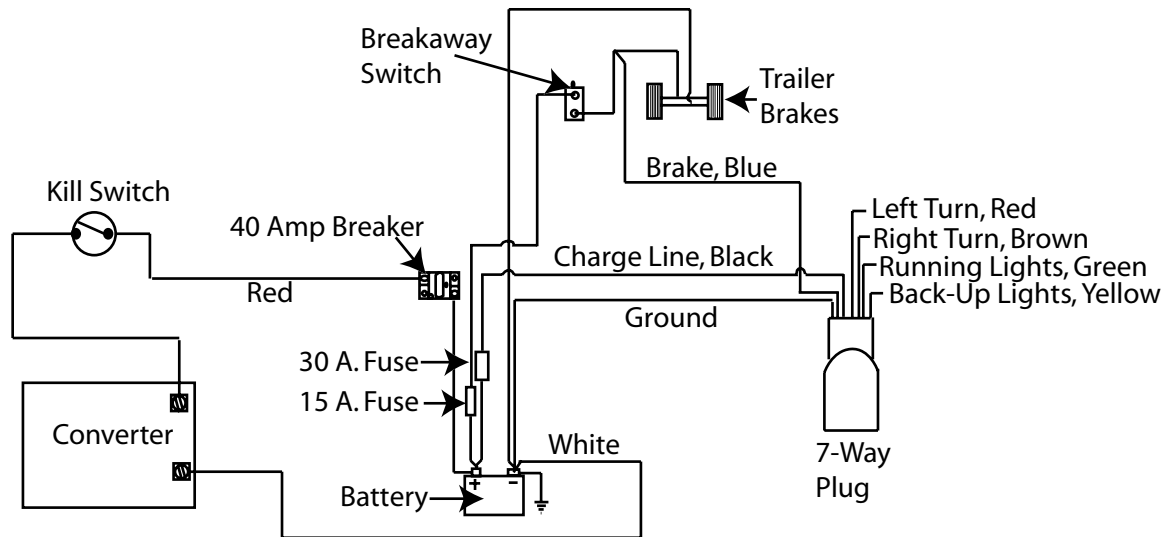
Breakaway Switch

Trailer Brakes

Brake, Blue

Kill Switch

40 Amp Breaker

Left Turn, Red
Right Turn, Brown
Running Lights, Green
Back-Up Lights, Yellow

Charge Line, Black

Red

Ground

30 A. Fuse

15 A. Fuse

Converter

White

7-Way Plug

Battery

+

-